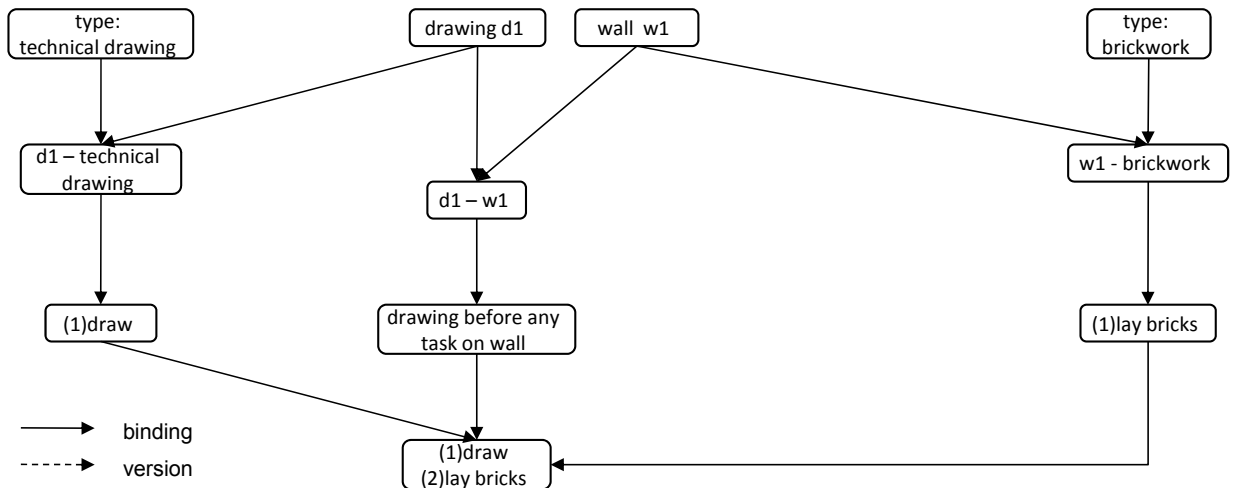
type:
technical drawing

drawing d1

wall w1

type:
brickwork

d1 – technical drawing

d1 – w1

w1 - brickwork

(1)draw

drawing before any task on wall

(1)lay bricks

(1)draw
(2)lay bricks

binding

version